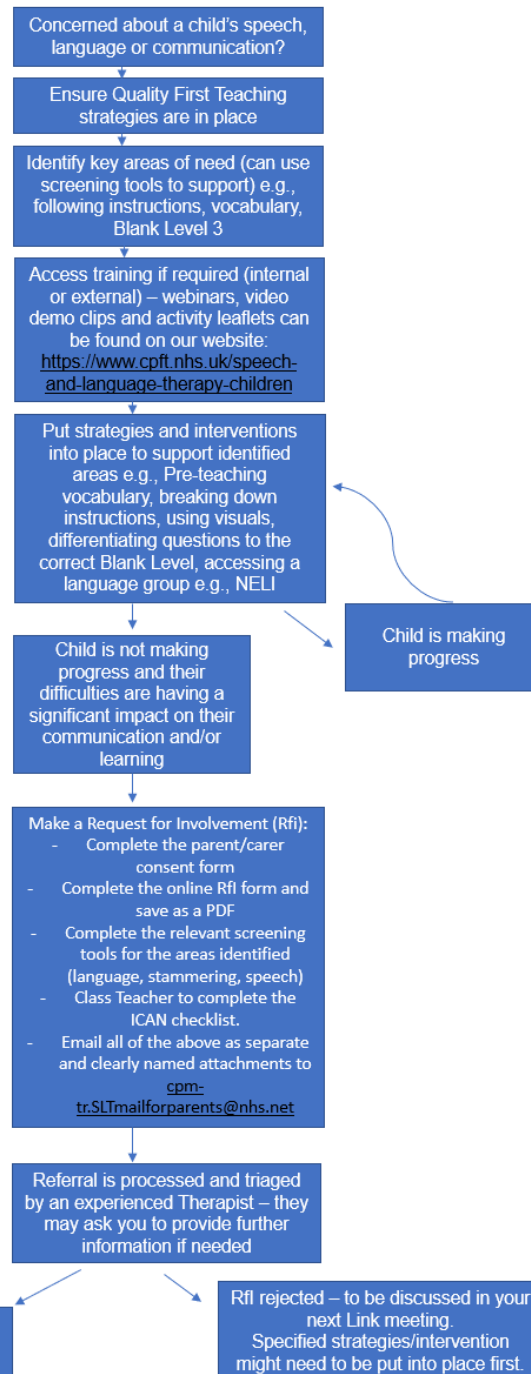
Concerned about a child's speech, language or communication?

Ensure Quality First Teaching strategies are in place

Identify key areas of need (can use screening tools to support) e.g., following instructions, vocabulary, Blank Level 3

Access training if required (internal or external) – webinars, video demo clips and activity leaflets can be found on our website: https://www.cpft.nhs.uk/speech-and-language-therapy-children

Put strategies and interventions into place to support identified areas e.g., Pre-teaching vocabulary, breaking down instructions, using visuals, differentiating questions to the correct Blank Level, accessing a language group e.g., NELI

Child is making progress

Child is not making progress and their difficulties are having a significant impact on their communication and/or learning

Make a Request for Involvement (RfI):
- Complete the parent/carer consent form
- Complete the online RfI form and save as a PDF
- Complete the relevant screening tools for the areas identified (language, stammering, speech)
- Class Teacher to complete the ICAN checklist.
- Email all of the above as separate and clearly named attachments to cpm-tr.SLTmailforparents@nhs.net

Referral is processed and triaged by an experienced Therapist – they may ask you to provide further information if needed

RfI rejected – to be discussed in your next Link meeting. Specified strategies/intervention might need to be put into place first.